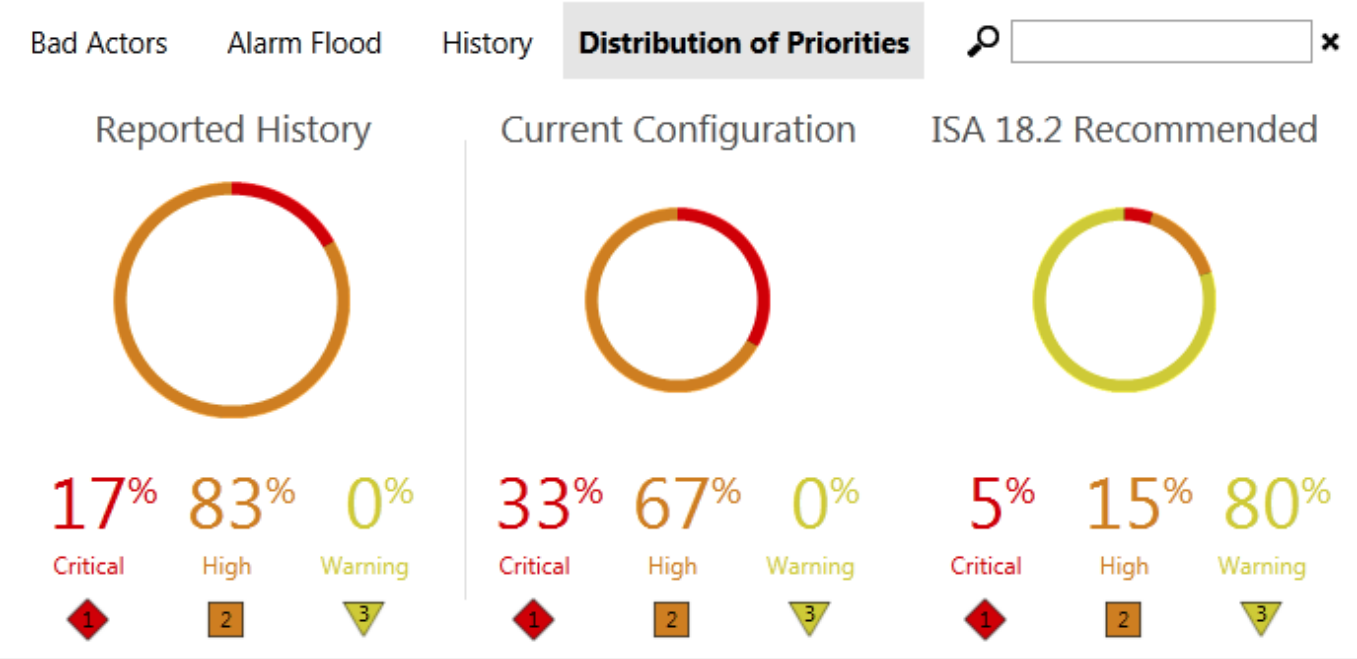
Bad Actors Alarm Flood History **Distribution of Priorities** ×

Reported History

17% Critical 1
83% High 2
0% Warning 3

Current Configuration

33% Critical 1
67% High 2
0% Warning 3

ISA 18.2 Recommended

5% Critical 1
15% High 2
80% Warning 3